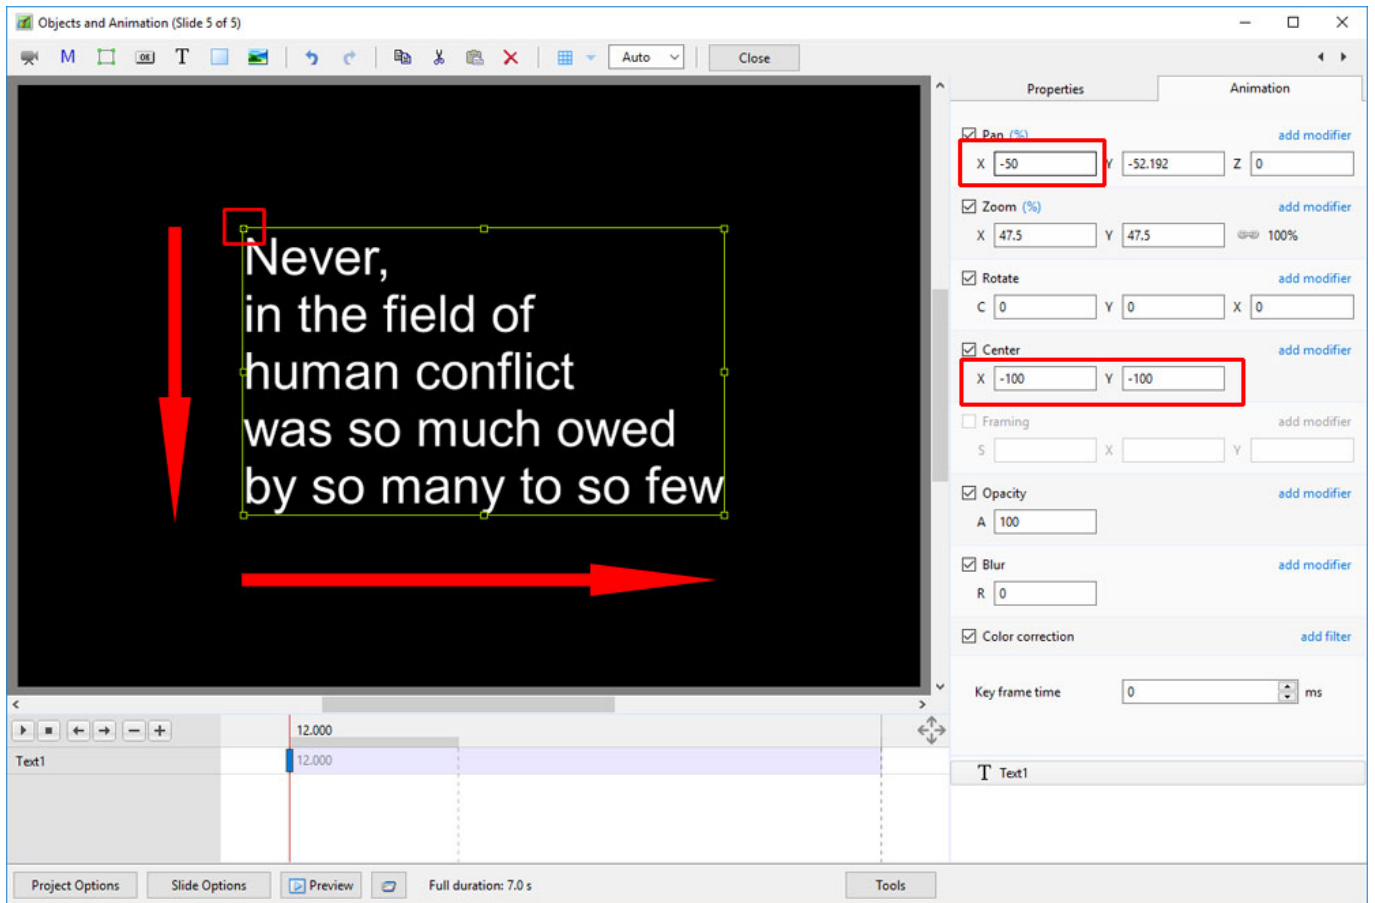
Objects and Animation (Slide 5 of 5)

M T Auto Close

Never,
in the field of
human conflict
was so much owed
by so many to so few

Properties Animation

Pan (%) add modifier
X -50 Y -52.192 Z 0

Zoom (%) add modifier
X 47.5 Y 47.5 100%

Rotate add modifier
C 0 Y 0 X 0

Center add modifier
X -100 Y -100

Framing add modifier
S X Y

Opacity add modifier
A 100

Blur add modifier
R 0

Color correction add filter

Key frame time 0 ms

T Text1

12.000
Text1 12.000

Project Options Slide Options Preview Full duration: 7.0 s Tools